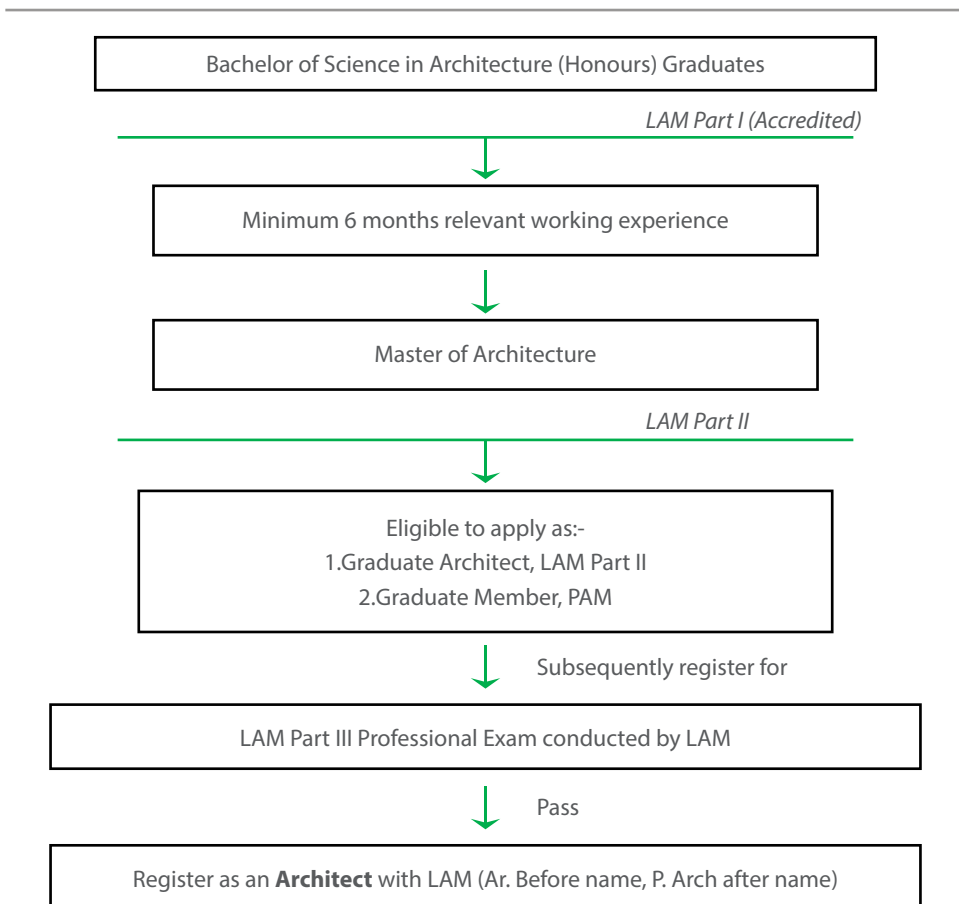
Bachelor of Science in Architecture (Honours) Graduates

LAM Part I (Accredited)

Minimum 6 months relevant working experience

Master of Architecture

LAM Part II

Eligible to apply as:-
1.Graduate Architect, LAM Part II
2.Graduate Member, PAM

Subsequently register for

LAM Part III Professional Exam conducted by LAM

Pass

Register as an **Architect** with LAM (Ar. Before name, P. Arch after name)